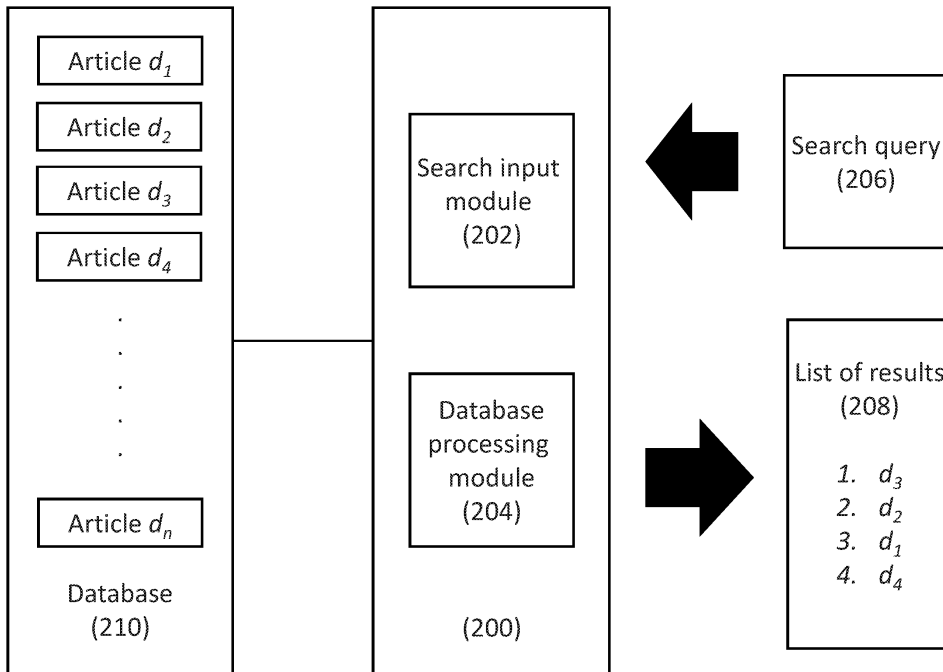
Article $d_1$

Article $d_2$

Article $d_3$

Article $d_4$

.
.
.
.
.

Article $d_n$

Database (210)

Search input module (202)

Database processing module (204)

(200)

Search query (206)

List of results (208)

1. $d_3$
2. $d_2$
3. $d_1$
4. $d_4$